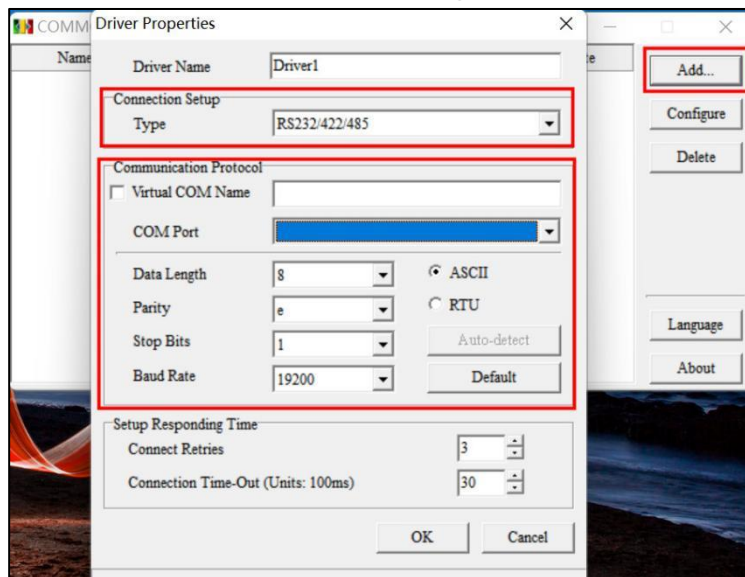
COMM
Name
te
Add...
Configure
Delete
Language
About

Driver Properties
Driver Name Driver1
Connection Setup
Type RS232/422/485
Communication Protocol
Virtual COM Name
COM Port
Data Length 8
Parity e
Stop Bits 1
Baud Rate 19200
ASCII
RTU
Auto-detect
Default
Setup Responding Time
Connect Retries 3
Connection Time-Out (Units: 100ms) 30
OK
Cancel